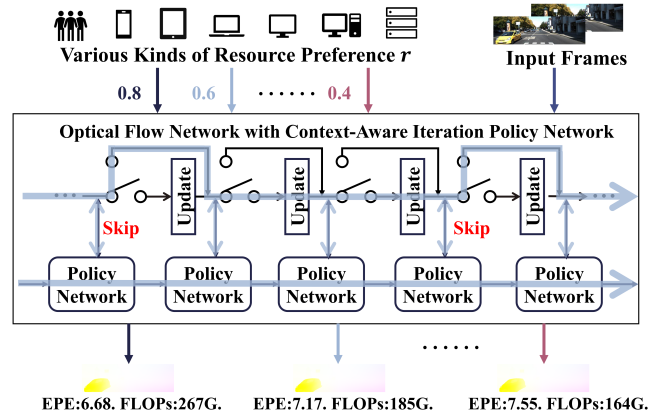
Various Kinds of Resource Preference $r$

Input Frames

0.8 0.6 ...... 0.4

Optical Flow Network with Context-Aware Iteration Policy Network

Update Update Update Update

Skip Skip

Policy Network Policy Network Policy Network Policy Network Policy Network

......

EPE:6.68. FLOPs:267G. EPE:7.17. FLOPs:185G. EPE:7.55. FLOPs:164G.